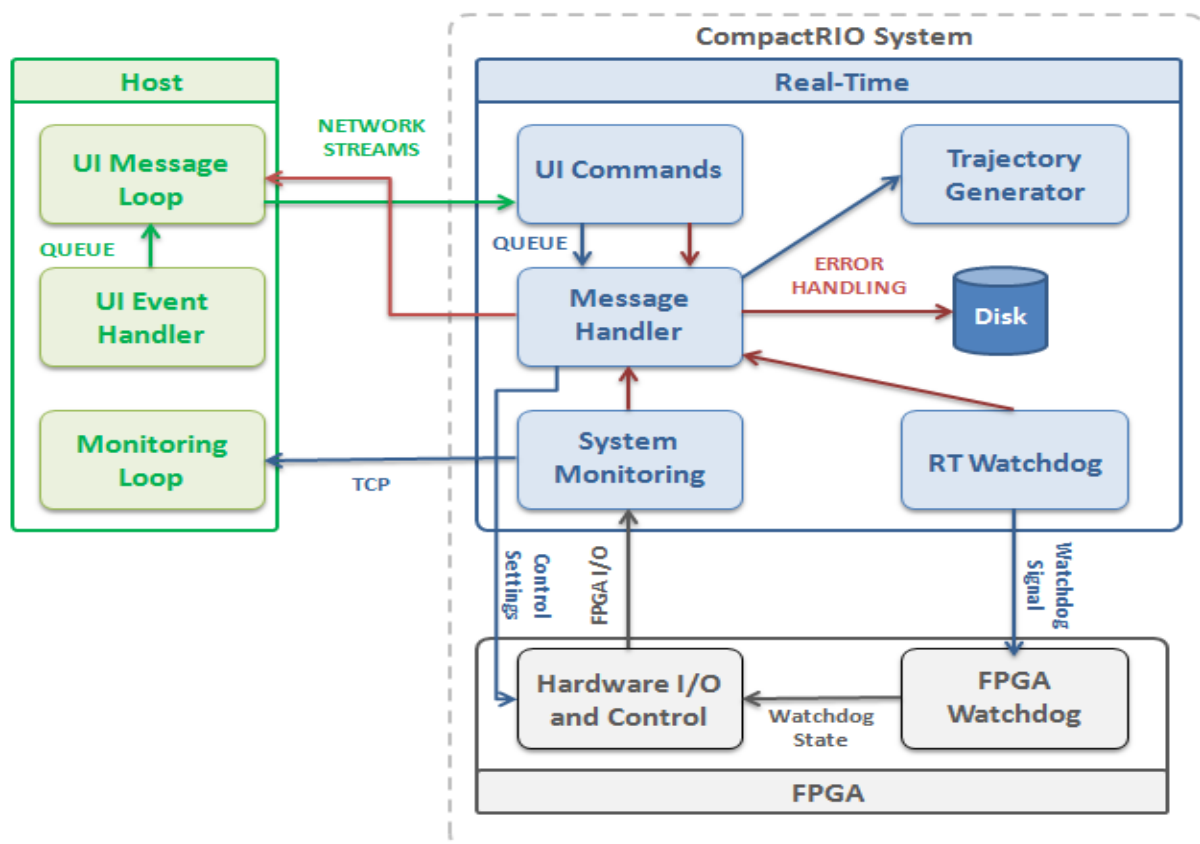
CompactRIO System

Host

UI Message Loop

QUEUE

UI Event Handler

Monitoring Loop

NETWORK STREAMS

TCP

Real-Time

UI Commands

QUEUE

Message Handler

Trajectory Generator

ERROR HANDLING

Disk

System Monitoring

RT Watchdog

Control Settings

FPGA I/O

Watchdog Signal

Hardware I/O and Control

Watchdog State

FPGA Watchdog

FPGA